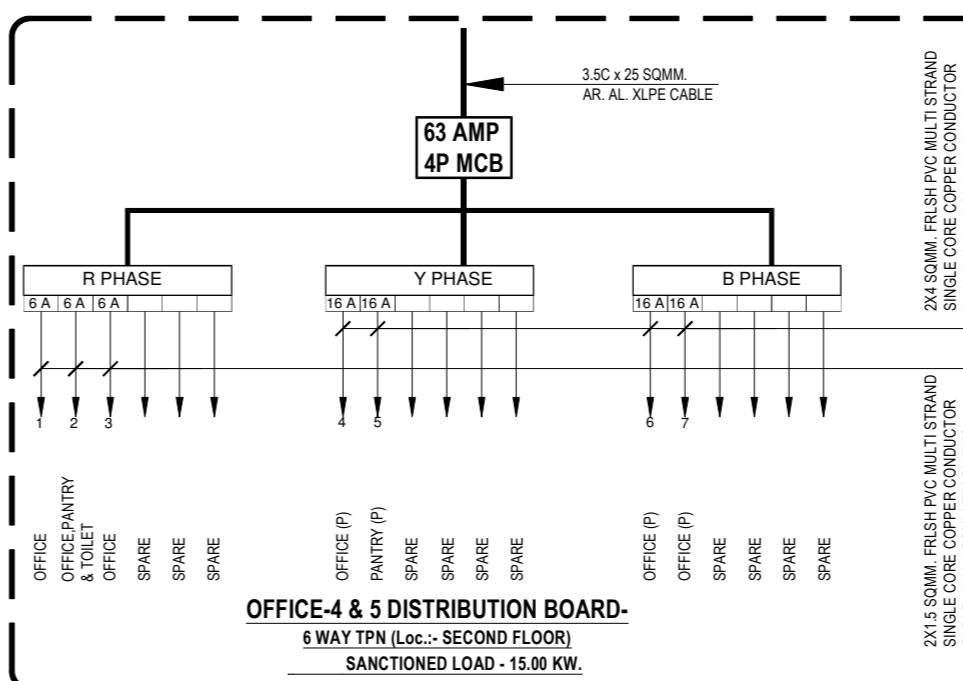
3.5C x 25 SQMM.
AR. AL. XLPE CABLE

63 AMP
4P MCB

R PHASE
6 A 6 A 6 A

Y PHASE
16 A 16 A

B PHASE
16 A 16 A

1 2 3 4 5 6 7

OFFICE
OFFICE,PANTRY & TOILET
OFFICE
SPARE
SPARE
SPARE

OFFICE (P)
PANTRY (P)
SPARE
SPARE
SPARE
SPARE

OFFICE (P)
OFFICE (P)
SPARE
SPARE
SPARE
SPARE

2X4 SQMM. FRLSH PVC MULTI STRAND SINGLE CORE COPPER CONDUCTOR

2X1.5 SQMM. FRLSH PVC MULTI STRAND SINGLE CORE COPPER CONDUCTOR

OFFICE-4 & 5 DISTRIBUTION BOARD-
6 WAY TPN (Loc.:- SECOND FLOOR)
SANCTIONED LOAD - 15.00 KW.